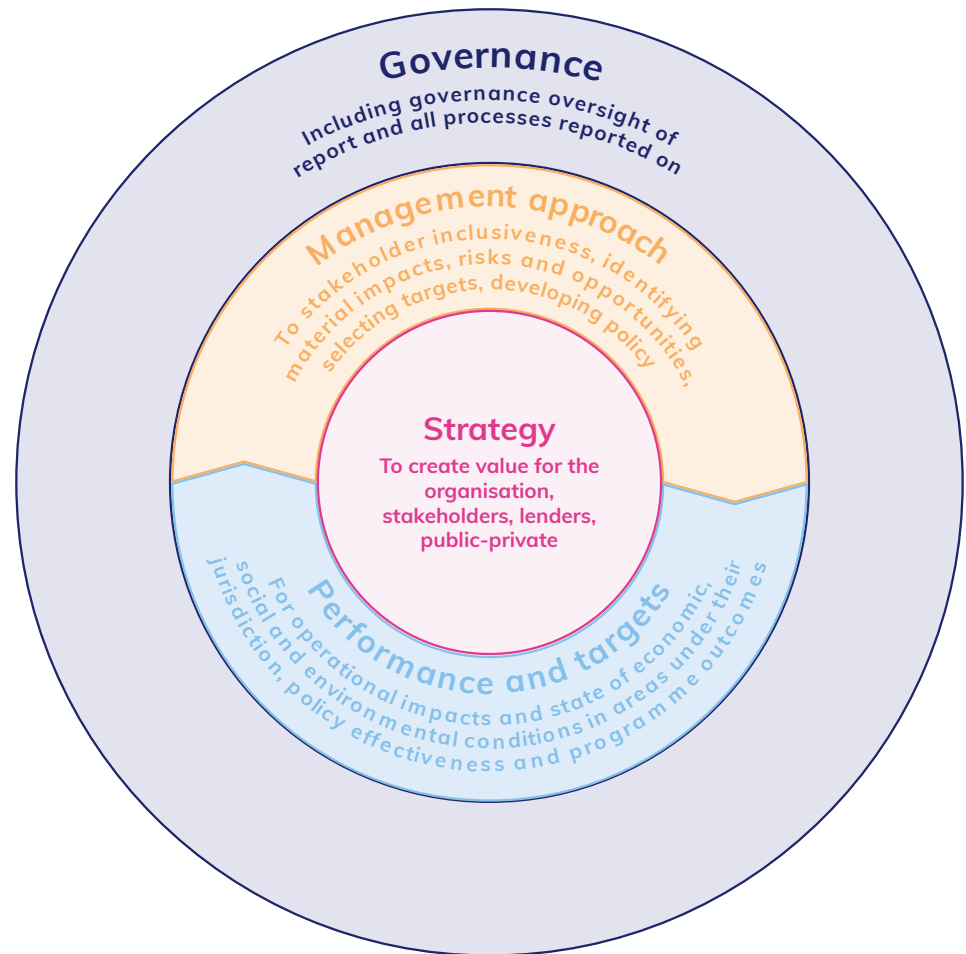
Governance

Including governance oversight of report and all processes reported on

Management approach

To stakeholder inclusiveness, identifying material impacts, risks and opportunities, selecting targets, developing policy

Strategy

To create value for the organisation, stakeholders, lenders, public-private

Performance and targets

For operational impacts and state of economic, social and environmental conditions in areas under their jurisdiction, policy effectiveness and programme outcomes